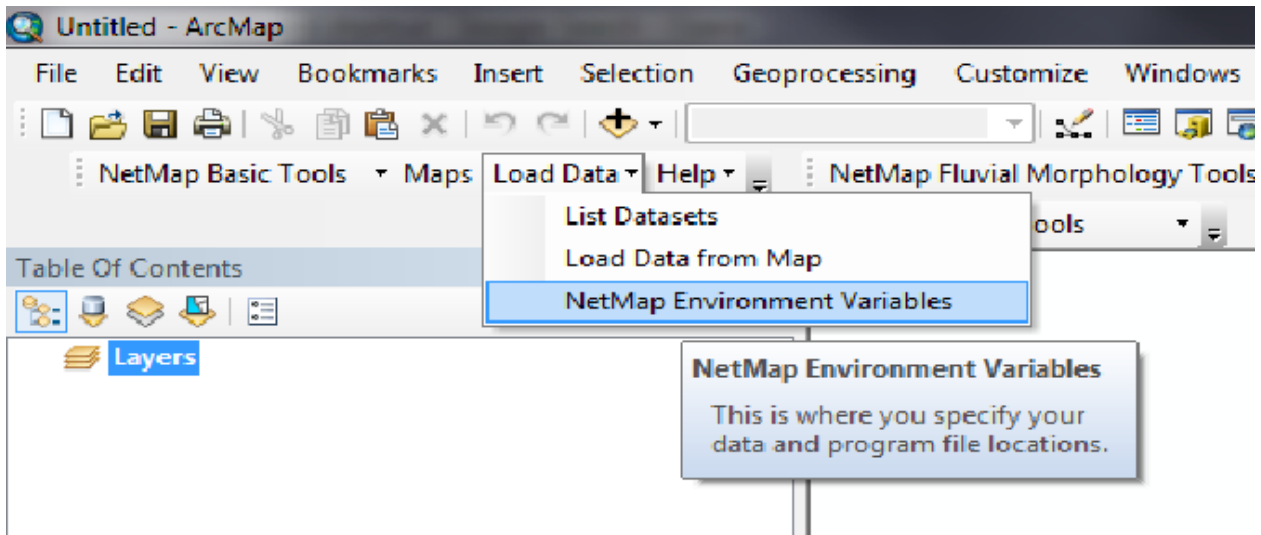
Untitled - ArcMap

File Edit View Bookmarks Insert Selection Geoprocessing Customize Windows

NetMap Basic Tools Maps Load Data Help NetMap Fluvial Morphology Tools

List Datasets
Load Data from Map
NetMap Environment Variables

ools

Table Of Contents

Layers

NetMap Environment Variables
This is where you specify your data and program file locations.